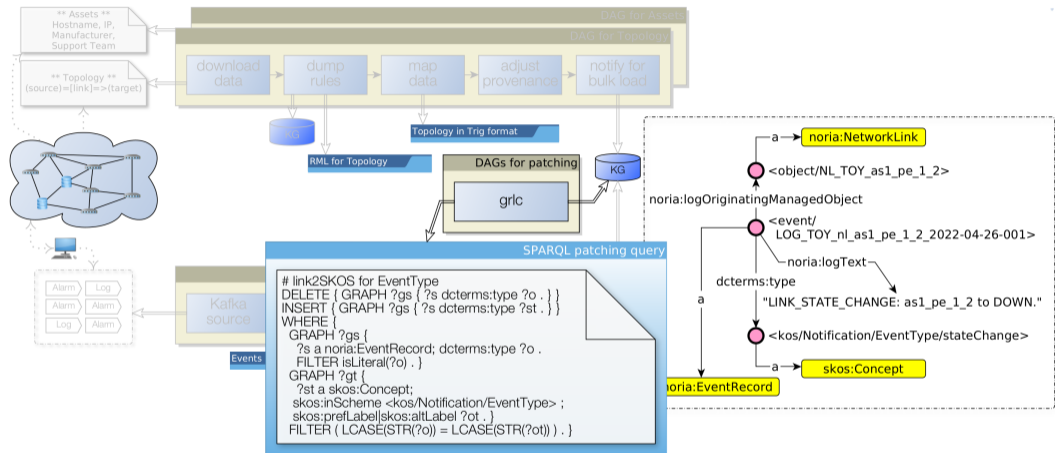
** Assets **
Hostname, IP,
Manufacturer,
Support Team

** Topology **
(source)=[link]=>(target)

DAGs for Assets
DAGs for Topology

download data
dump rules
map data
adjust provenance
notify for bulk load

KG
RML for Topology
Topology in Trig format

DAGs for patching
grlc
KG

Alarm
Log
Alarm
Alarm
Log
Alarm

Kafka source
Events

SPARQL patching query

# link2SKOS for EventType
DELETE { GRAPH ?gs { ?s dcterms:type ?o . } }
INSERT { GRAPH ?gs { ?s dcterms:type ?st . } }
WHERE {
GRAPH ?gs {
?s a noria:EventRecord; dcterms:type ?o .
FILTER isLiteral(?o) . }
GRAPH ?gt {
?st a skos:Concept;
skos:inScheme <kos/Notification/EventType> ;
skos:prefLabel|skos:altLabel ?ot . }
FILTER ( LCASE(STR(?o)) = LCASE(STR(?ot)) ) . }

a
noria:NetworkLink
<object/NL_TOY_as1_pe_1_2>
noria:logOriginatingManagedObject
<event/
LOG_TOY_nl_as1_pe_1_2_2022-04-26-001>
noria:logText
dcterms:type
a
"LINK_STATE_CHANGE: as1_pe_1_2 to DOWN."
<kos/Notification/EventType/stateChange>
a
skos:Concept
noria:EventRecord